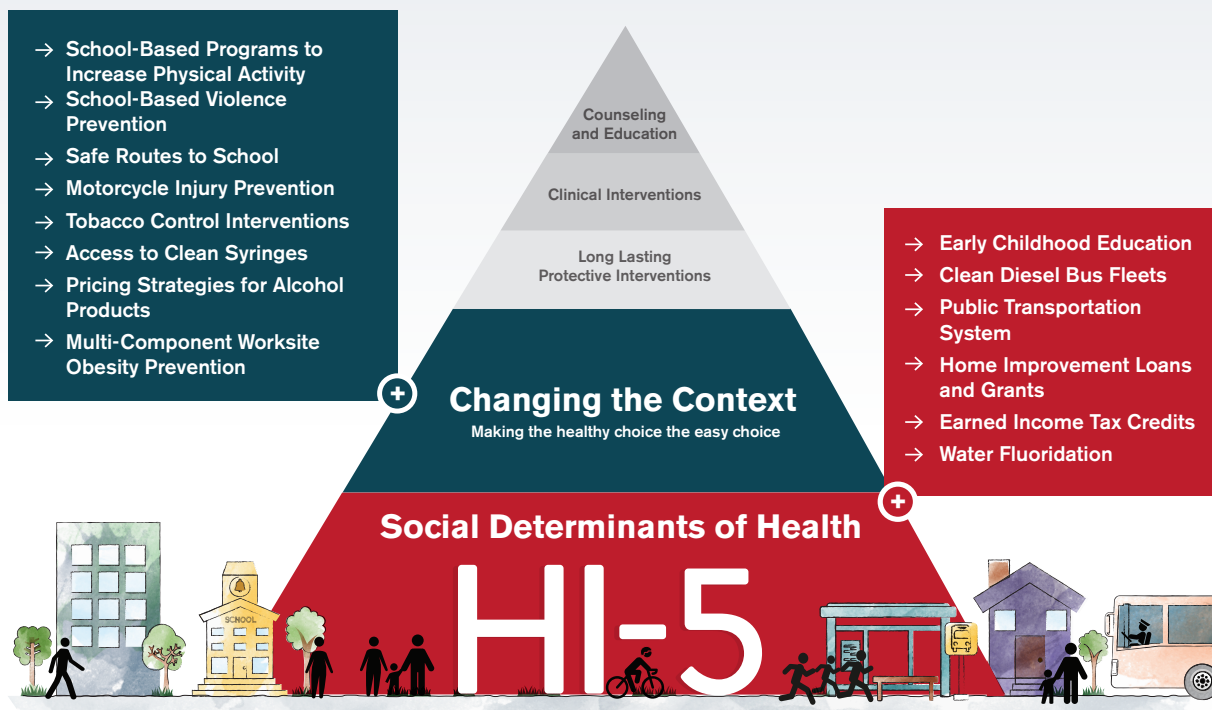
→ School-Based Programs to Increase Physical Activity
→ School-Based Violence Prevention
→ Safe Routes to School
→ Motorcycle Injury Prevention
→ Tobacco Control Interventions
→ Access to Clean Syringes
→ Pricing Strategies for Alcohol Products
→ Multi-Component Worksite Obesity Prevention

Counseling and Education

Clinical Interventions

Long Lasting Protective Interventions

Changing the Context
Making the healthy choice the easy choice

→ Early Childhood Education
→ Clean Diesel Bus Fleets
→ Public Transportation System
→ Home Improvement Loans and Grants
→ Earned Income Tax Credits
→ Water Fluoridation

Social Determinants of Health

HI-5

SCHOOL